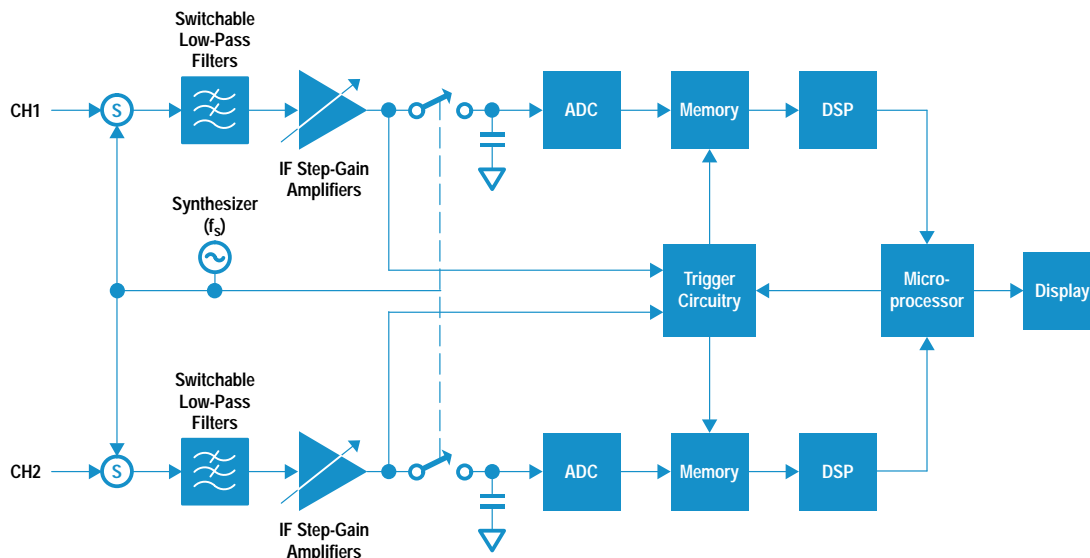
Switchable Low-Pass Filters

CH1

S

IF Step-Gain Amplifiers

ADC

Memory

DSP

Synthesizer ($f_s$)

Trigger Circuitry

Micro-processor

Display

Switchable Low-Pass Filters

CH2

S

IF Step-Gain Amplifiers

ADC

Memory

DSP